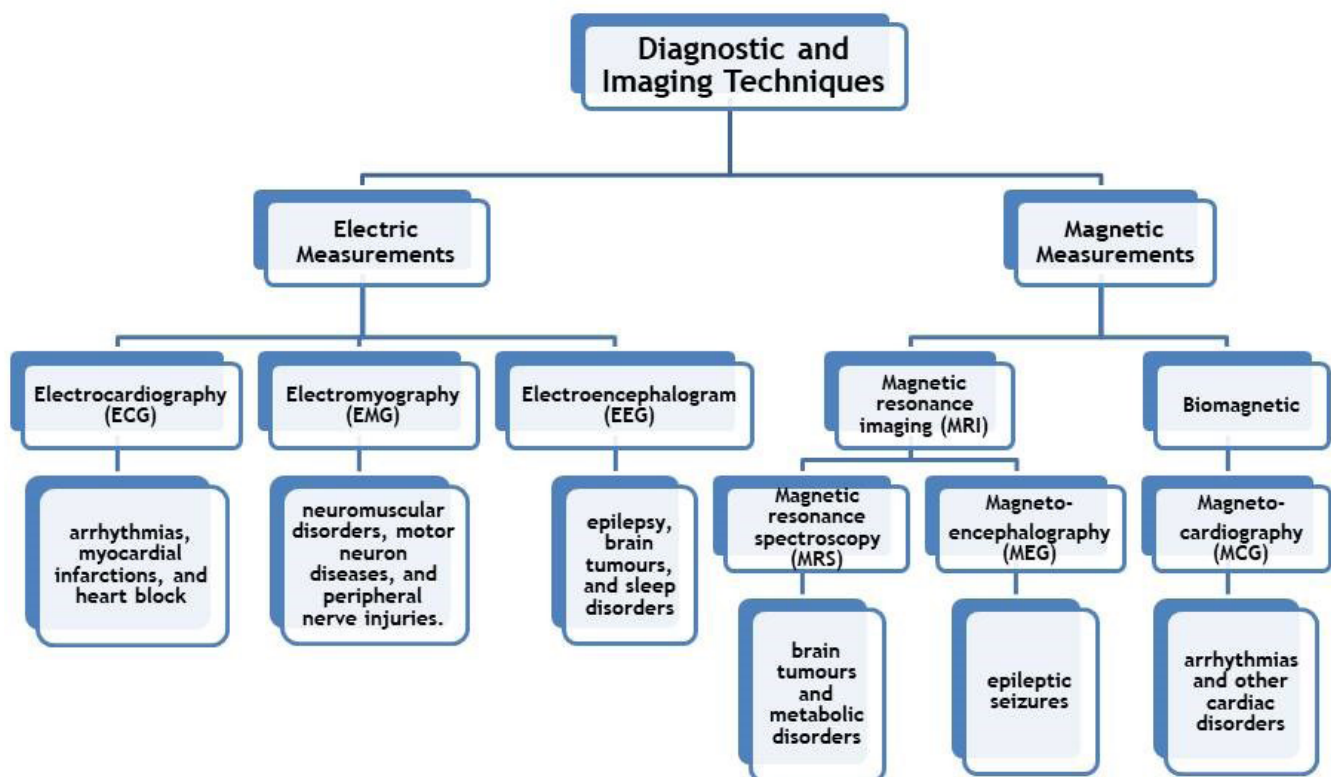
Diagnostic and Imaging Techniques

Electric Measurements

Magnetic Measurements

Electrocardiography (ECG)

arrhythmias, myocardial infarctions, and heart block

Electromyography (EMG)

neuromuscular disorders, motor neuron diseases, and peripheral nerve injuries.

Electroencephalogram (EEG)

epilepsy, brain tumours, and sleep disorders

Magnetic resonance imaging (MRI)

Magnetic resonance spectroscopy (MRS)

brain tumours and metabolic disorders

Magneto-encephalography (MEG)

epileptic seizures

Biomagnetic

Magneto-cardiography (MCG)

arrhythmias and other cardiac disorders